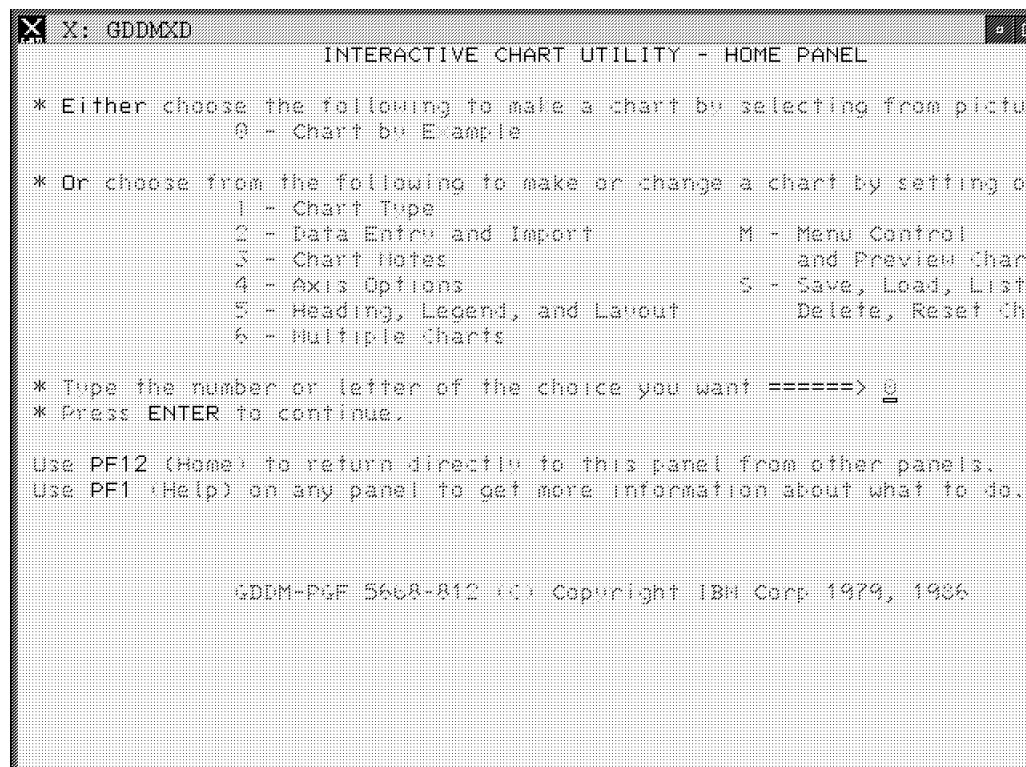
X: GDDMXD

INTERACTIVE CHART UTILITY - HOME PANEL

* Either choose the following to male a chart by selecting from pictu
0 - Chart by Example

* Or choose from the following to make or change a chart by setting o
1 - Chart Type
2 - Data Entry and Import
3 - Chart Notes
4 - Axis Options
5 - Heading, Legend, and Layout
6 - Multiple Charts
M - Menu Control and Preview Char
S - Save, Load, List Delete, Reset Ch

* Type the number or letter of the choice you want ======> 0
* Press ENTER to continue.

Use PF12 (Home) to return directly to this panel from other panels.
Use PF1 (Help) on any panel to get more information about what to do.

GDDM-PGF 5668-812 (C) Copyright IBM Corp 1979, 1986